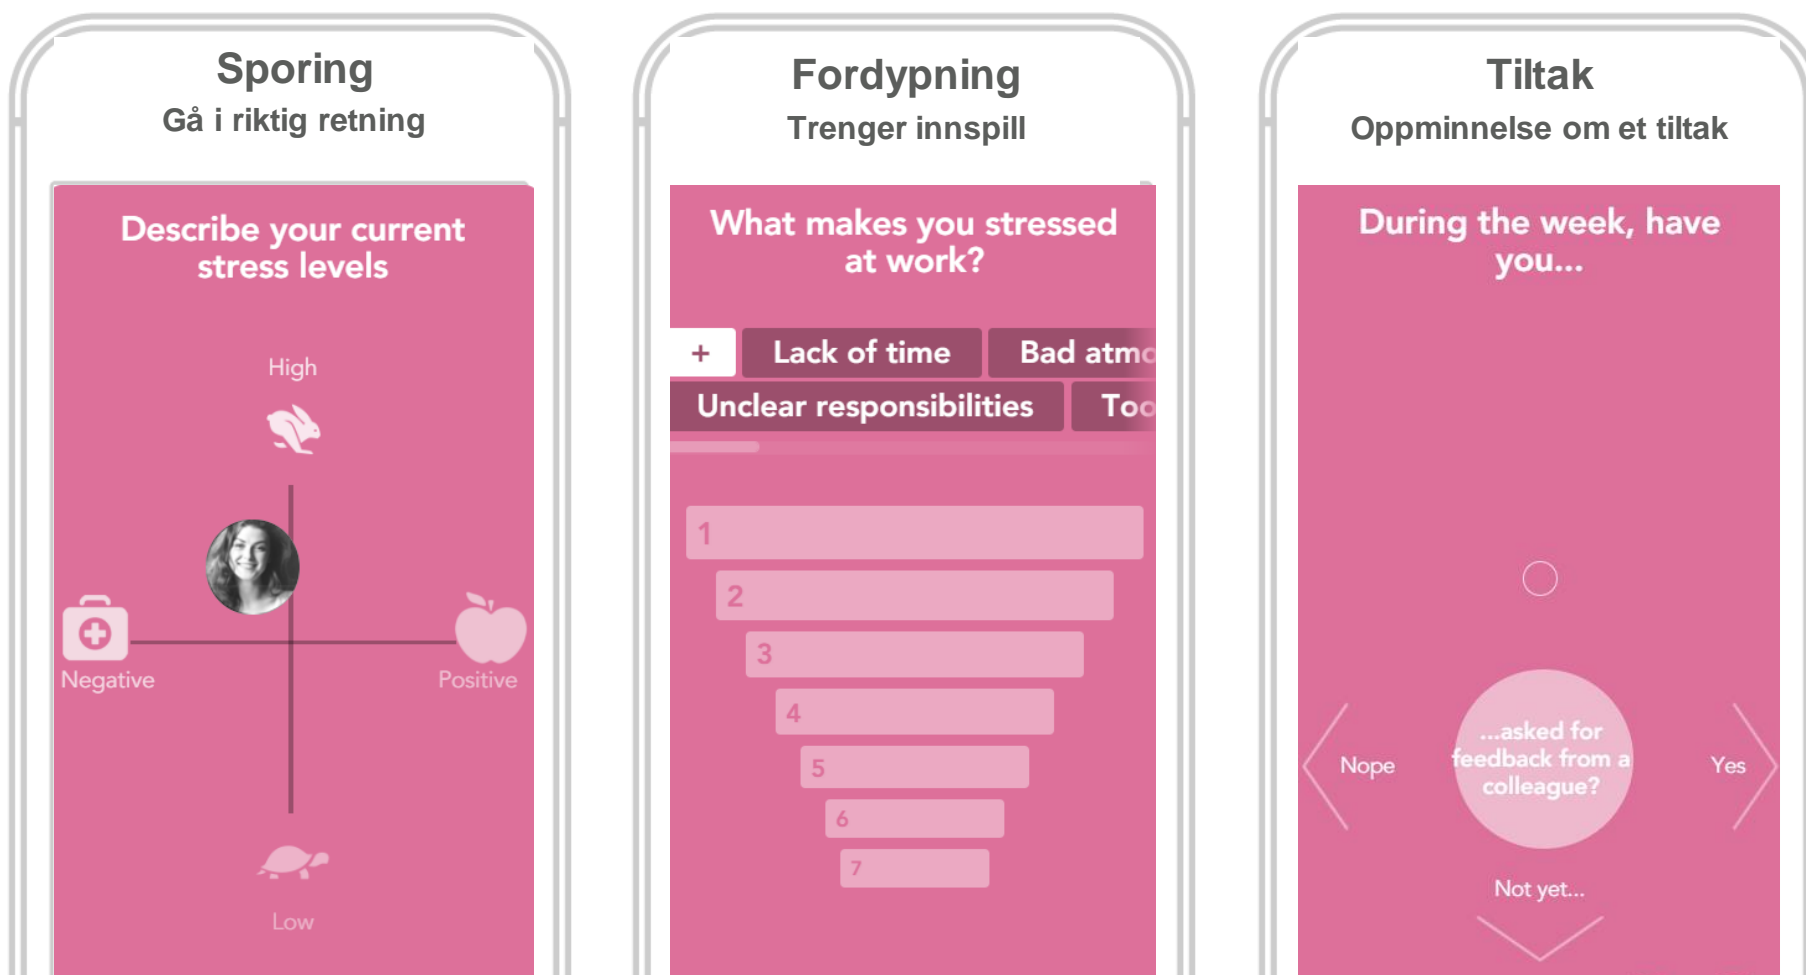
Sporing
Gå i riktig retning

Describe your current stress levels

High

Negative

Positive

Low

Fordypning
Trenger innspill

What makes you stressed at work?

+

Lack of time

Bad atmo

Unclear responsibilities

Too

1

2

3

4

5

6

7

Tiltak
Oppminnelse om et tiltak

During the week, have you...

Nope

...asked for feedback from a colleague?

Yes

Not yet...